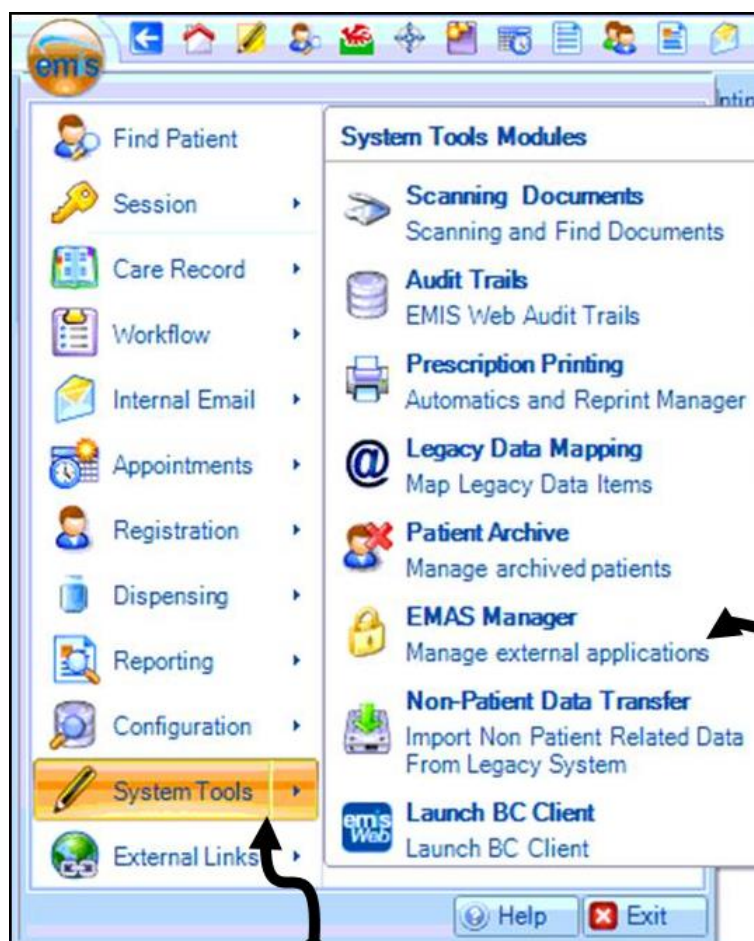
emis

Find Patient
Session
Care Record
Workflow
Internal Email
Appointments
Registration
Dispensing
Reporting
Configuration
System Tools
External Links

System Tools Modules

Scanning Documents
Scanning and Find Documents

Audit Trails
EMIS Web Audit Trails

Prescription Printing
Automatics and Reprint Manager

Legacy Data Mapping
Map Legacy Data Items

Patient Archive
Manage archived patients

EMAS Manager
Manage external applications

Non-Patient Data Transfer
Import Non Patient Related Data From Legacy System

emis Web
Launch BC Client
Launch BC Client

Help
Exit